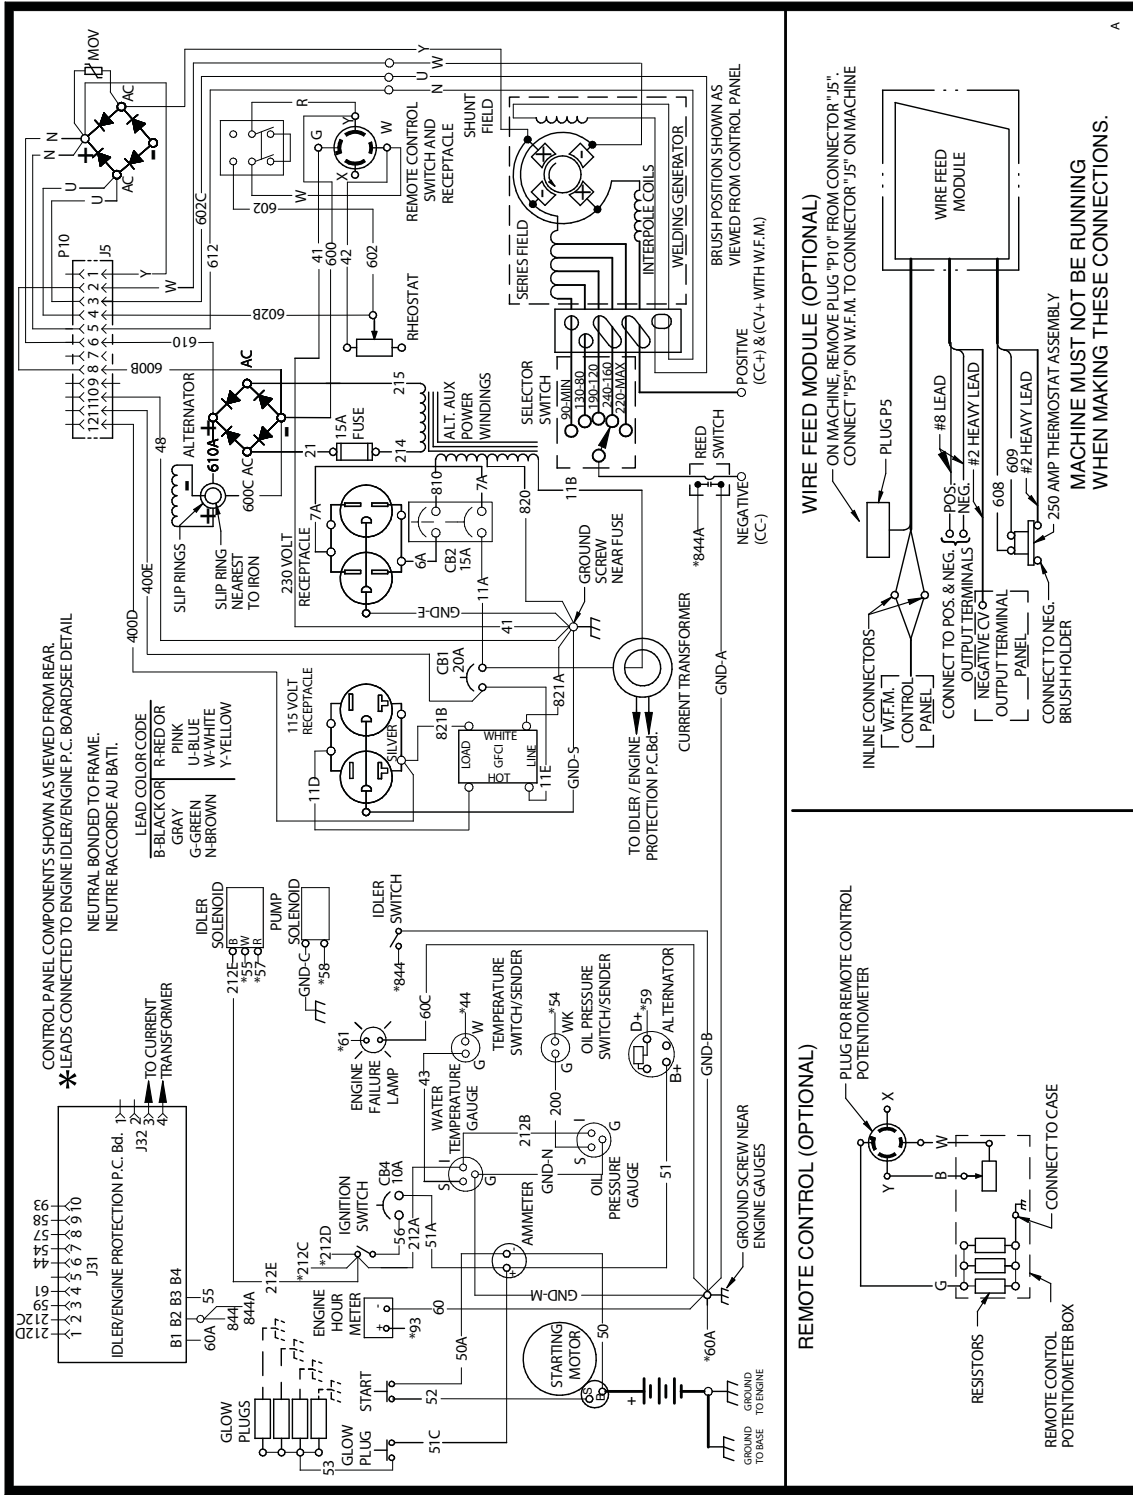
CONTROL PANEL COMPONENTS SHOWN AS VIEWED FROM REAR.
* LEADS CONNECTED TO ENGINE IDLER/ENGINE P.C. BOARD SEE DETAIL

NEUTRAL BONDED TO FRAME.
NEUTRE RACCORDE AU BATI.

LEAD COLOR CODE
B-BLACK OR GRAY
G-GREEN
N-BROWN
R-RED OR PINK
U-BLUE
W-WHITE
Y-YELLOW

IDLER/ENGINE PROTECTION P.C. Bd.
J31
1 2 3 4 5 6 7 8 9 10
212D 212C 59 61 44 54 57 58 93
J32
1 2 3 4
TO CURRENT TRANSFORMER
B1 B2 B3 B4
60A 844 844A 55

GLOW PLUGS
GLOW PLUG
START
53
51C
52
ENGINE HOUR METER
*93
60
50A
STARTING MOTOR
50
S B
+
GROUND TO BASE
GROUND TO ENGINE
*60A
GND-M
GROUND SCREW NEAR ENGINE GAUGES
AMMETER
IGNITION SWITCH
*212C
*212D
212E
56
212A
51A
CB4 10A
WATER TEMPERATURE GAUGE
S I G
43
212B
GND-N
OIL PRESSURE GAUGE
S I G
200
51
ENGINE FAILURE LAMP
*61
60C
TEMPERATURE SWITCH/SENDER
*44
W G
OIL PRESSURE SWITCH/SENDER
*54
WK G
ALTERNATOR
D+ *59
B+
GND-B
IDLER SOLENOID
212E
*55
*57
B W R
PUMP SOLENOID
GND-C
*58
IDLER SWITCH
*844

115 VOLT RECEPTACLE
SILVER
11D
821B
LOAD WHITE GFCI HOT LINE
11E
821A
GND-S
CB1 20A
TO IDLER / ENGINE PROTECTION P.C.Bd.
CURRENT TRANSFORMER
GND-A
400D
400E
48
41
11A
GND-E
GROUND SCREW NEAR FUSE
230 VOLT RECEPTACLE
7A
6A
CB2 15A
810
7A
820
SLIP RINGS
SLIP RING NEAREST TO IRON
ALTERNATOR
610A
600C AC
AC
15A FUSE
21
214
215
ALT. AUX POWER WINDINGS
11B
*844A
NEGATIVE (CC-)
REED SWITCH
SELECTOR SWITCH
90-MIN
130-80
190-120
240-160
220-MAX
POSITIVE (CC+) & (CV+ WITH W.F.M.)
SERIES FIELD
INTERPOLE COILS
WELDING GENERATOR
SHUNT FIELD
BRUSH POSITION SHOWN AS VIEWED FROM CONTROL PANEL
P10
J5
12 11 10 9 8 7 6 5 4 3 2 1
600B
610
602B
612
602C
41
600
42
602
RHEOSTAT
REMOTE CONTROL SWITCH AND RECEPTACLE
R G X Y W
602
W
Y
U
N
MOV
AC
AC

WIRE FEED MODULE (OPTIONAL)
ON MACHINE, REMOVE PLUG "P10" FROM CONNECTOR "J5". CONNECT "P5" ON W.F.M. TO CONNECTOR "J5" ON MACHINE
PLUG P5
WIRE FEED MODULE
#8 LEAD
#2 HEAVY LEAD
608
609
#2 HEAVY LEAD
250 AMP THERMOSTAT ASSEMBLY
POS.
NEG.
INLINE CONNECTORS
W.F.M. CONTROL PANEL
CONNECT TO POS. & NEG. OUTPUT TERMINALS
NEGATIVE CV OUTPUT TERMINAL PANEL
CONNECT TO NEG. BRUSH HOLDER
MACHINE MUST NOT BE RUNNING WHEN MAKING THESE CONNECTIONS.

REMOTE CONTROL (OPTIONAL)
PLUG FOR REMOTE CONTROL POTENTIOMETER
X W Y B G
CONNECT TO CASE
RESISTORS
REMOTE CONTOL POTENTIOMETER BOX

A